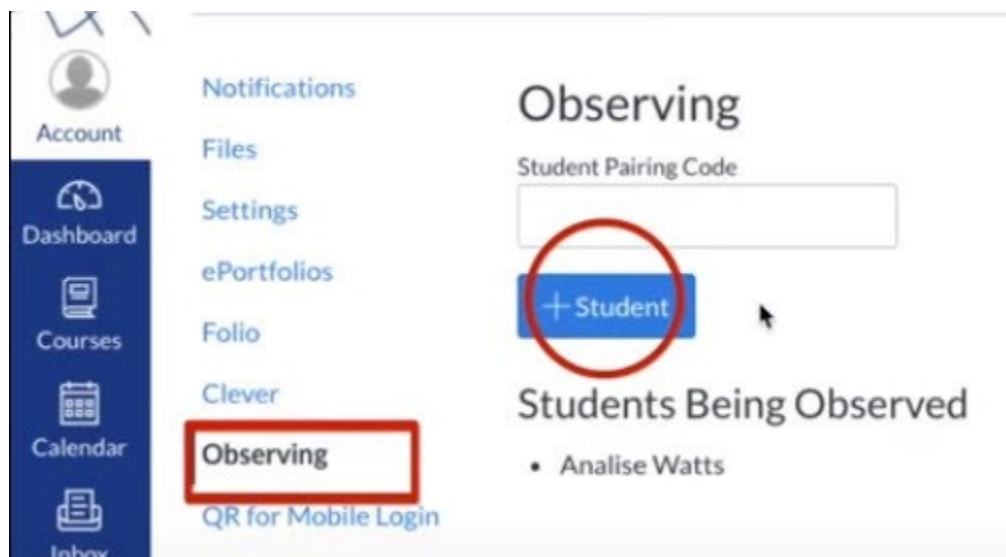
Account

Dashboard

Courses

Calendar

Inbox

Notifications

Files

Settings

ePortfolios

Folio

Clever

Observing

QR for Mobile Login

Observing

Student Pairing Code

+ Student

Students Being Observed

• Analise Watts